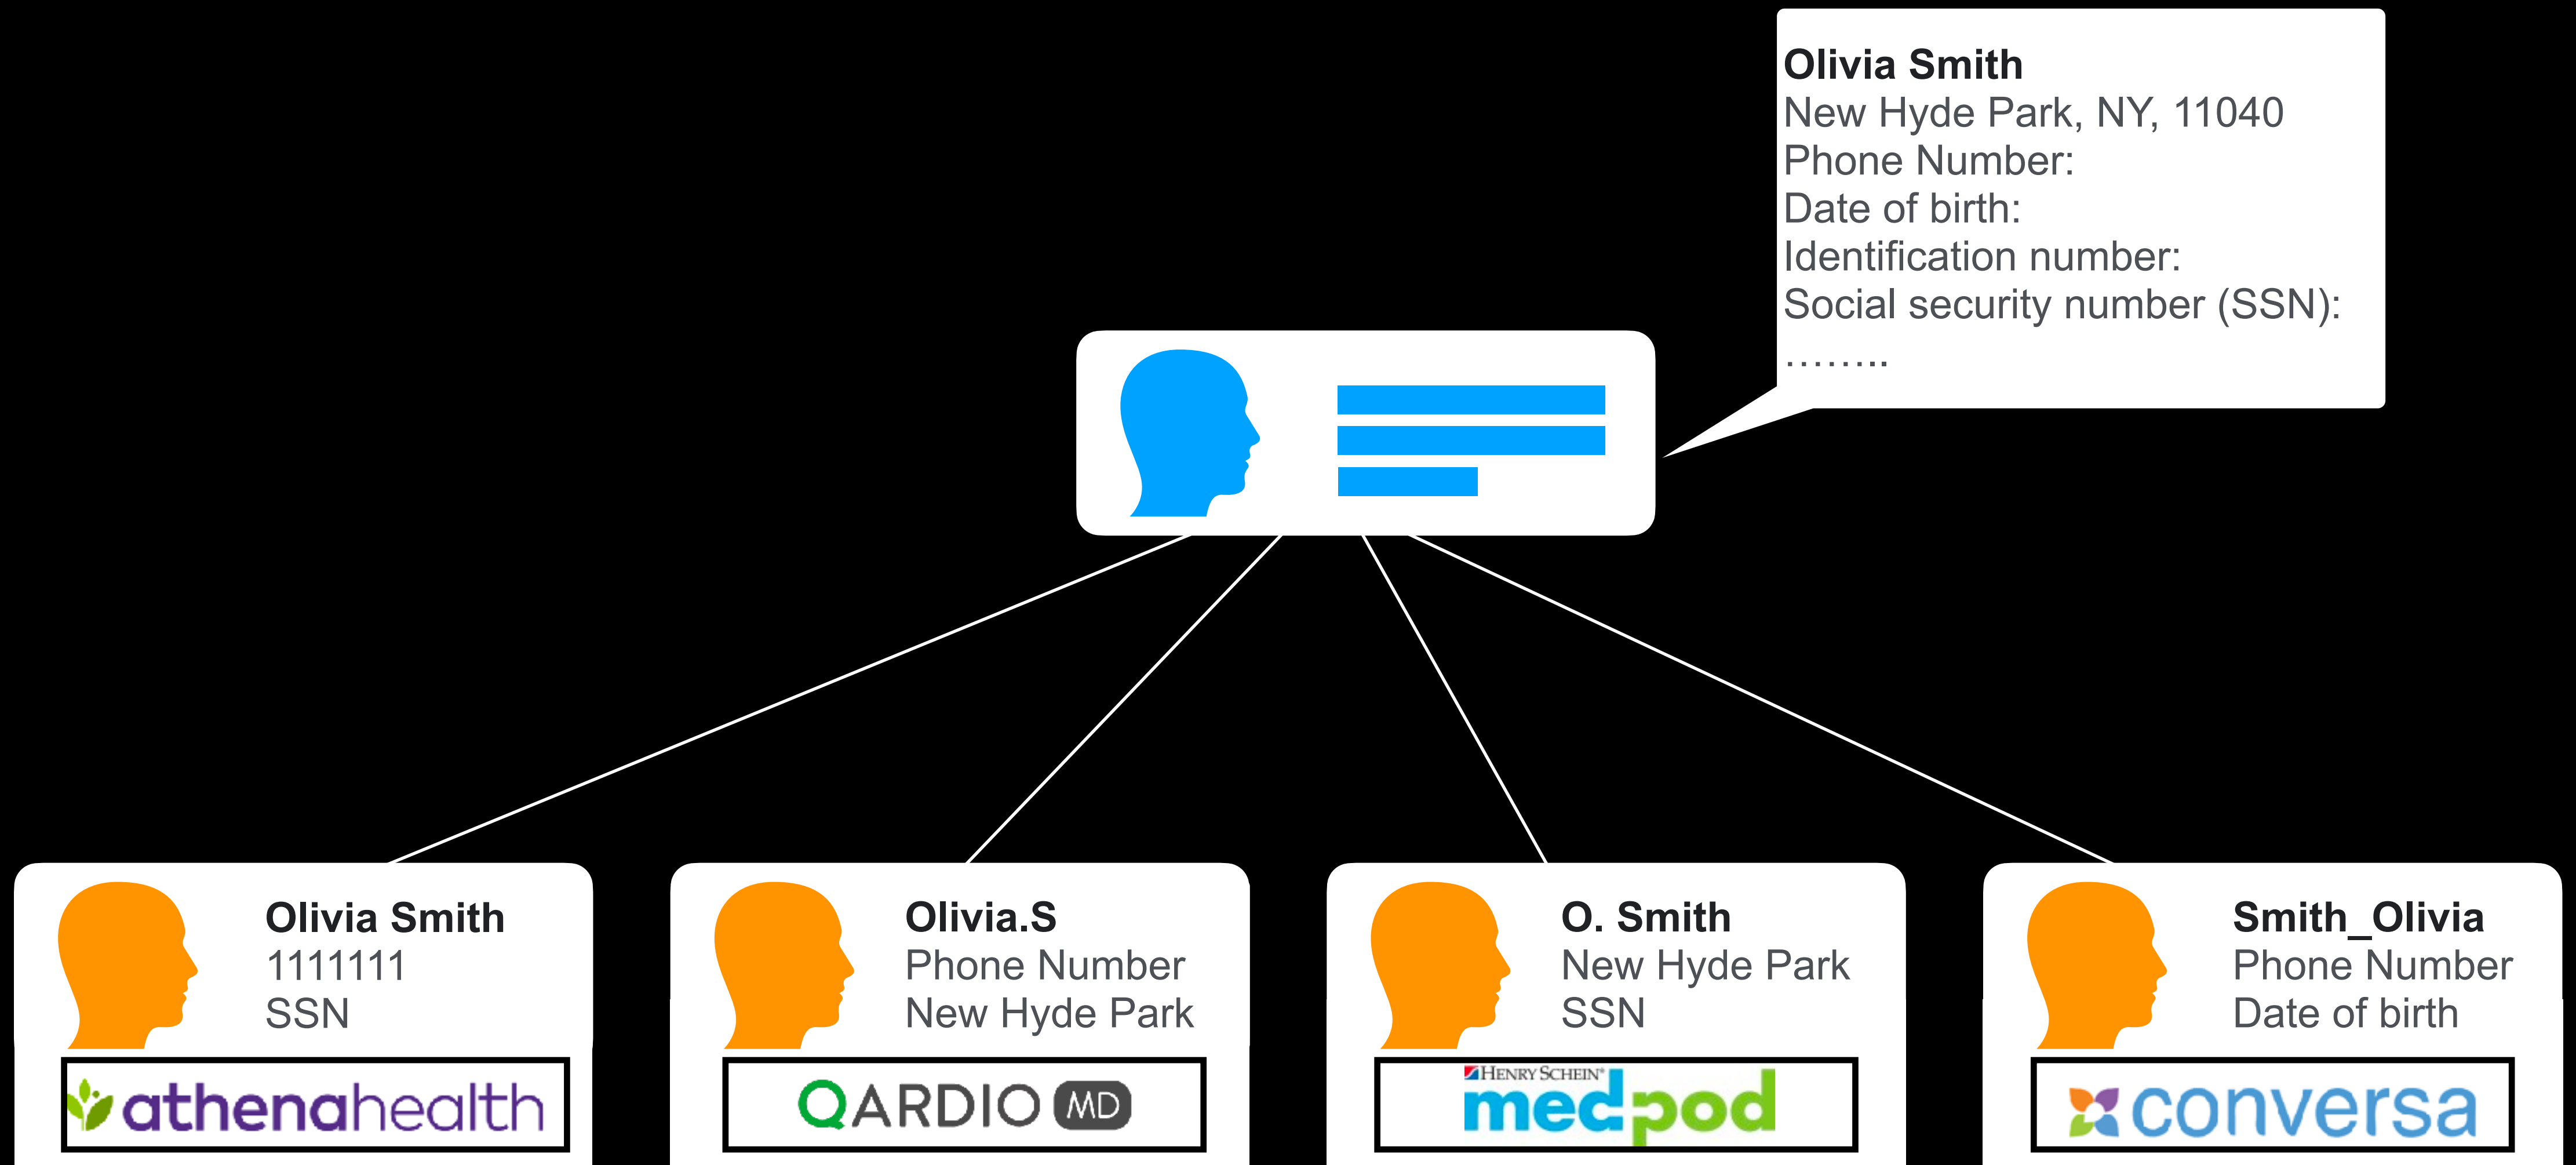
Olivia Smith
New Hyde Park, NY, 11040
Phone Number:
Date of birth:
Identification number:
Social security number (SSN):
……..

Olivia Smith
1111111
SSN

athenahealth

Olivia.S
Phone Number
New Hyde Park

QARDIO MD

O. Smith
New Hyde Park
SSN

HENRY SCHEIN
medpod

Smith_Olivia
Phone Number
Date of birth

conversa